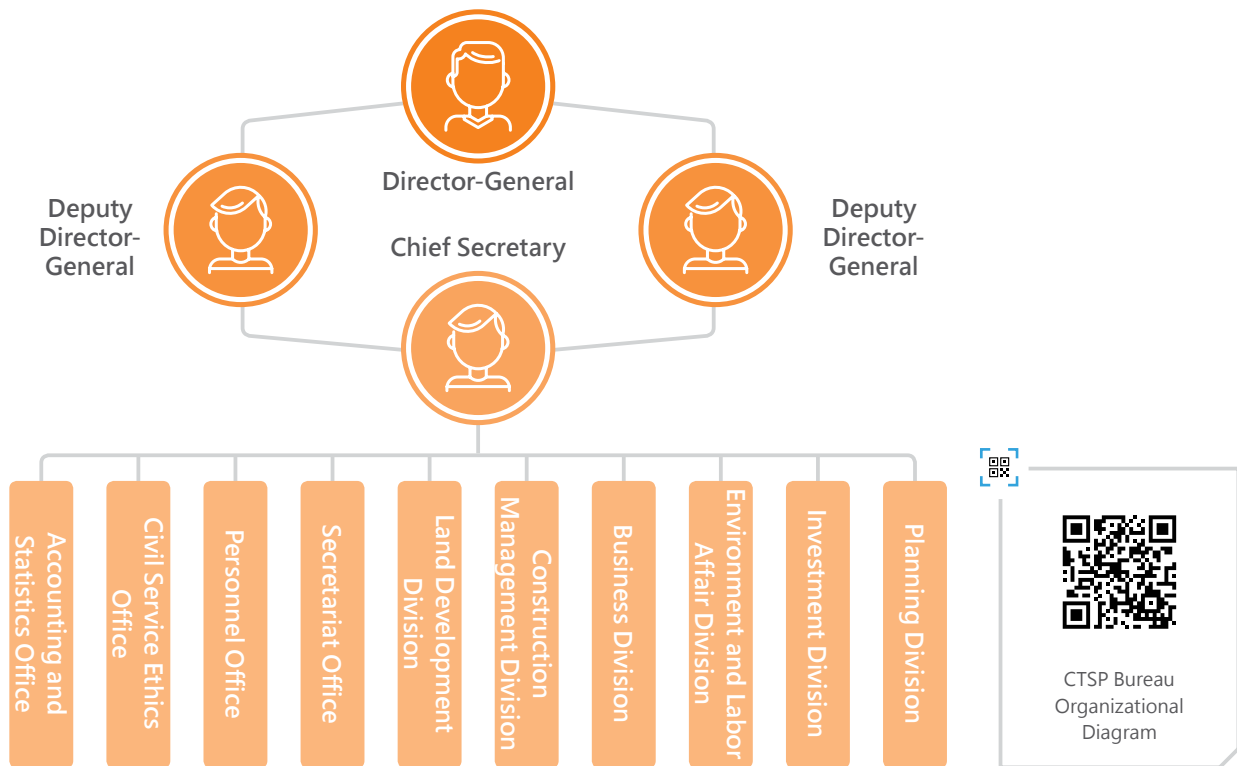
Director-General

Deputy Director-General

Chief Secretary

Deputy Director-General

Accounting and Statistics Office

Civil Service Ethics Office

Personnel Office

Secretariat Office

Land Development Division

Construction Management Division

Business Division

Environment and Labor Affair Division

Investment Division

Planning Division

CTSP Bureau Organizational Diagram